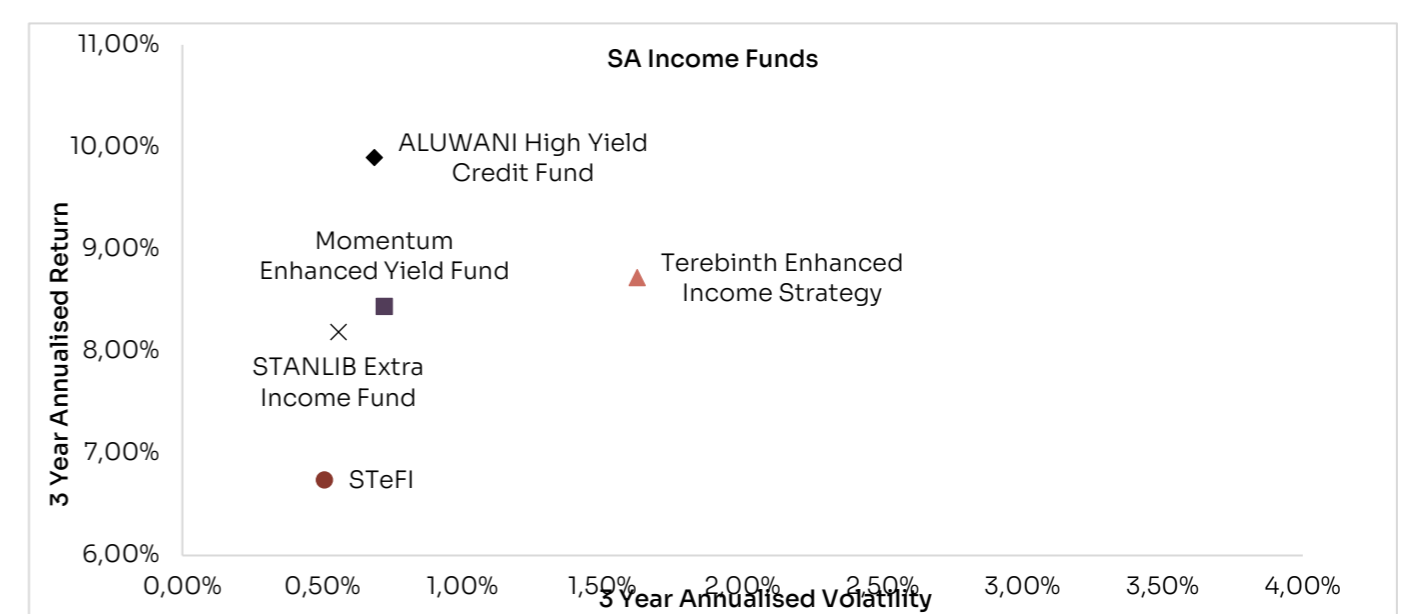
SA Income Funds

3 Year Annualised Return

11,00%
10,00%
9,00%
8,00%
7,00%
6,00%

ALUWANI High Yield Credit Fund

Momentum Enhanced Yield Fund

Terebinth Enhanced Income Strategy

STANLIB Extra Income Fund

STeFI

0,00% 0,50% 1,00% 1,50% 2,00% 2,50% 3,00% 3,50% 4,00%

3 Year Annualised Volatility